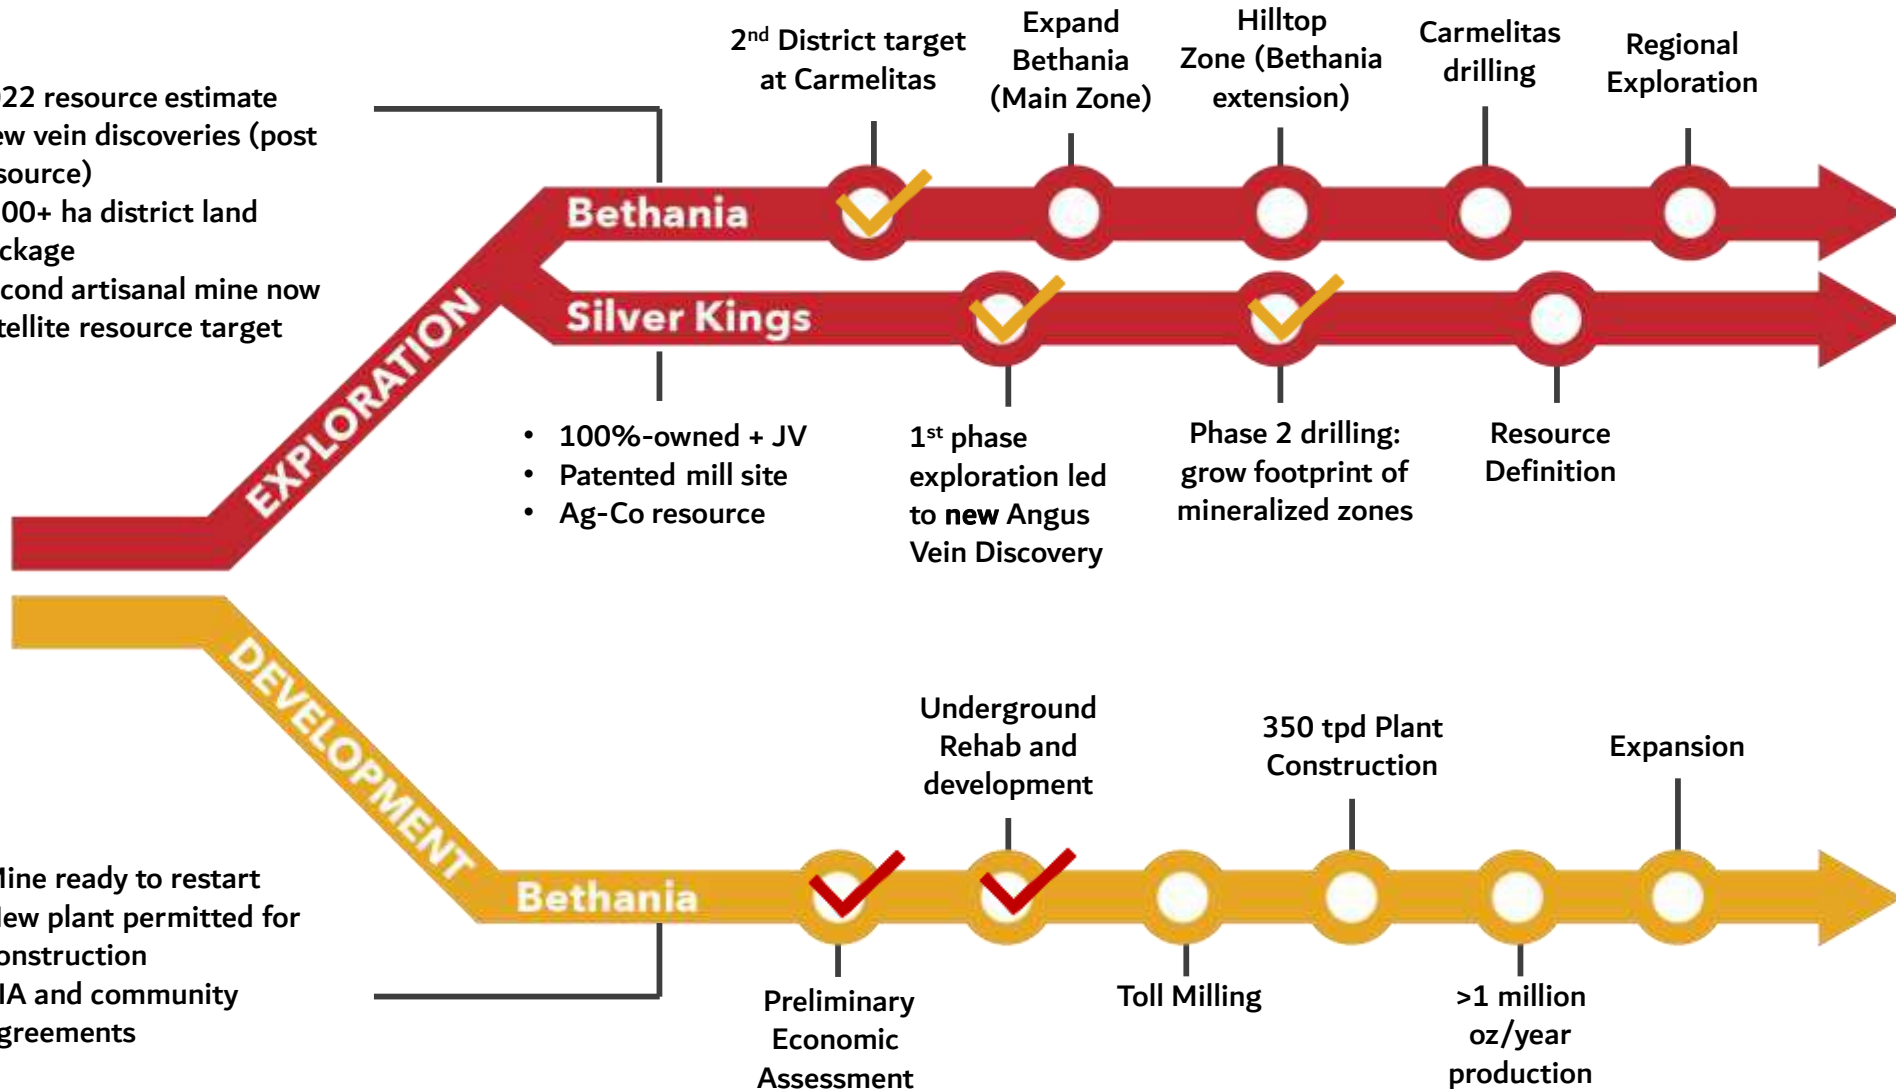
22 resource estimate
ew vein discoveries (post source)
00+ ha district land ckage
cond artisanal mine now tellite resource target

EXPLORATION

2nd District target at Carmelitas

Expand Bethania (Main Zone)

Hilltop Zone (Bethania extension)

Carmelitas drilling

Regional Exploration

Bethania

Silver Kings

• 100%-owned + JV
• Patented mill site
• Ag-Co resource

1st phase exploration led to new Angus Vein Discovery

Phase 2 drilling: grow footprint of mineralized zones

Resource Definition

DEVELOPMENT

Underground Rehab and development

350 tpd Plant Construction

Expansion

line ready to restart
lew plant permitted for onstruction
IA and community greements

Bethania

Preliminary Economic Assessment

Toll Milling

>1 million oz/year production